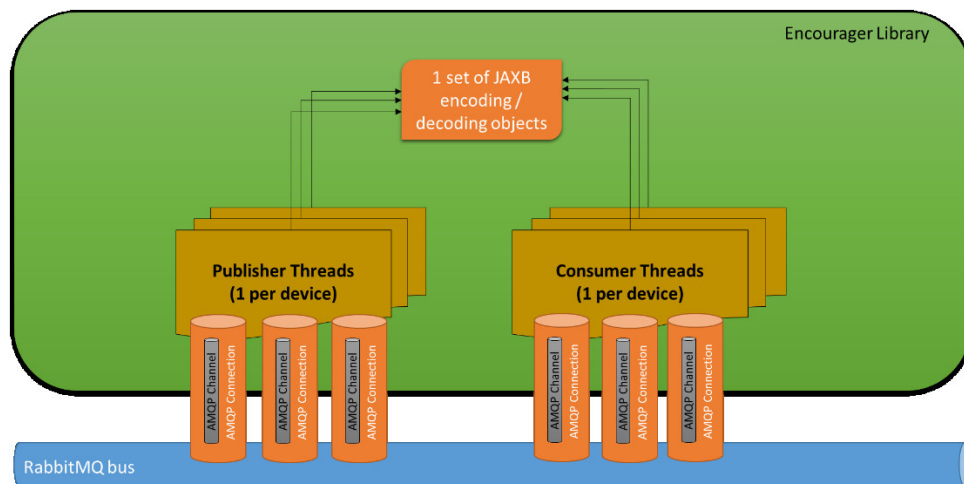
Encourager Library

1 set of JAXB encoding / decoding objects

Publisher Threads
(1 per device)

Consumer Threads
(1 per device)

AMQP Channel
AMQP Connection

AMQP Channel
AMQP Connection

AMQP Channel
AMQP Connection

AMQP Channel
AMQP Connection

AMQP Channel
AMQP Connection

AMQP Channel
AMQP Connection

RabbitMQ bus